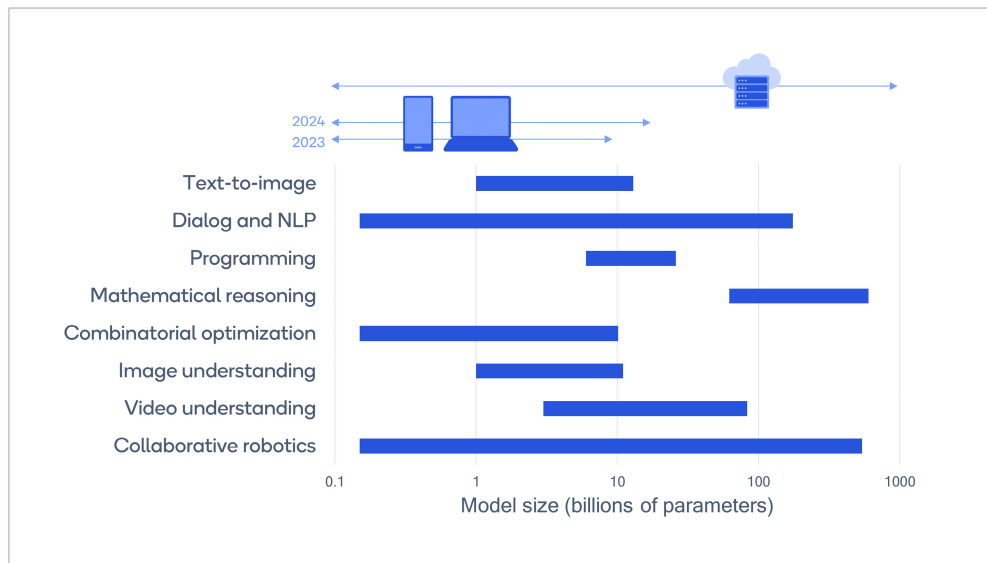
2024
2023

Text-to-image
Dialog and NLP
Programming
Mathematical reasoning
Combinatorial optimization
Image understanding
Video understanding
Collaborative robotics

0.1
1
10
100
1000
Model size (billions of parameters)